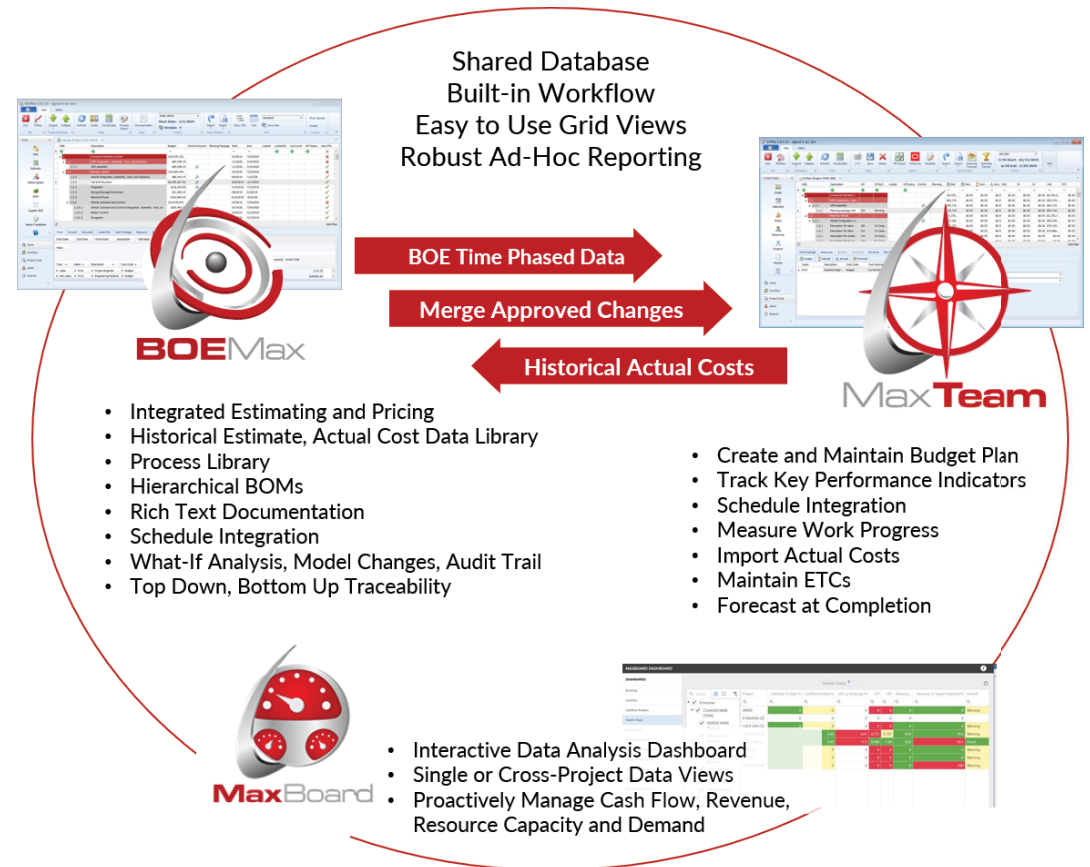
Shared Database
Built-in Workflow
Easy to Use Grid Views
Robust Ad-Hoc Reporting

BOE Time Phased Data

Merge Approved Changes

Historical Actual Costs

BOEMax

MaxTeam

- Integrated Estimating and Pricing
- Historical Estimate, Actual Cost Data Library
- Process Library
- Hierarchical BOMs
- Rich Text Documentation
- Schedule Integration
- What-If Analysis, Model Changes, Audit Trail
- Top Down, Bottom Up Traceability

- Create and Maintain Budget Plan
- Track Key Performance Indicators
- Schedule Integration
- Measure Work Progress
- Import Actual Costs
- Maintain ETCs
- Forecast at Completion

MaxBoard

- Interactive Data Analysis Dashboard
- Single or Cross-Project Data Views
- Proactively Manage Cash Flow, Revenue, Resource Capacity and Demand